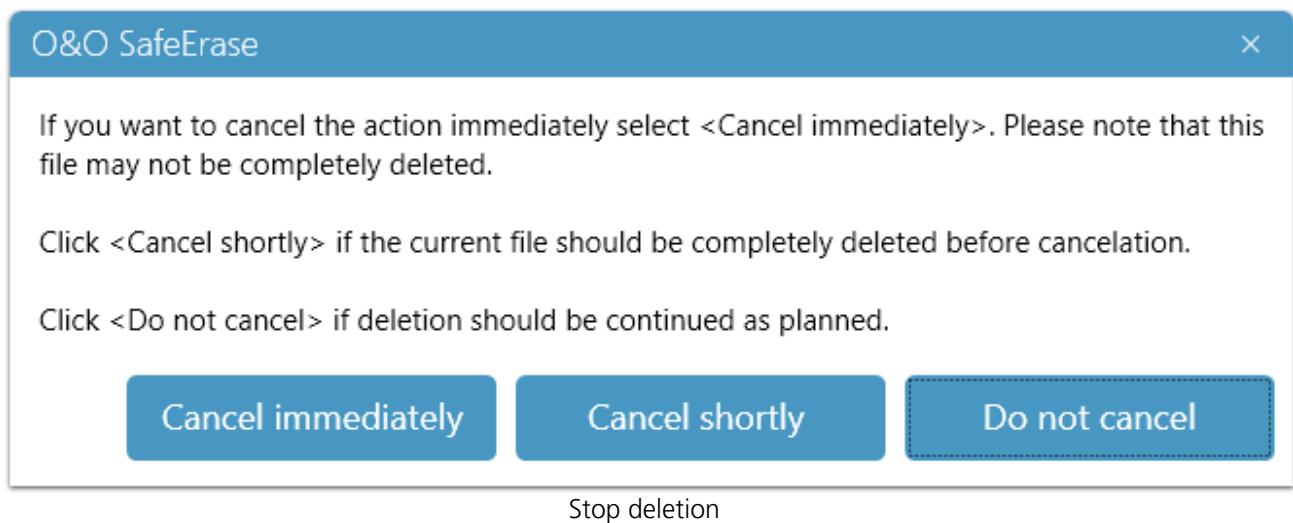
O&O SafeErase ×

If you want to cancel the action immediately select <Cancel immediately>. Please note that this file may not be completely deleted.

Click <Cancel shortly> if the current file should be completely deleted before cancelation.

Click <Do not cancel> if deletion should be continued as planned.

Cancel immediately

Cancel shortly

Do not cancel

Stop deletion